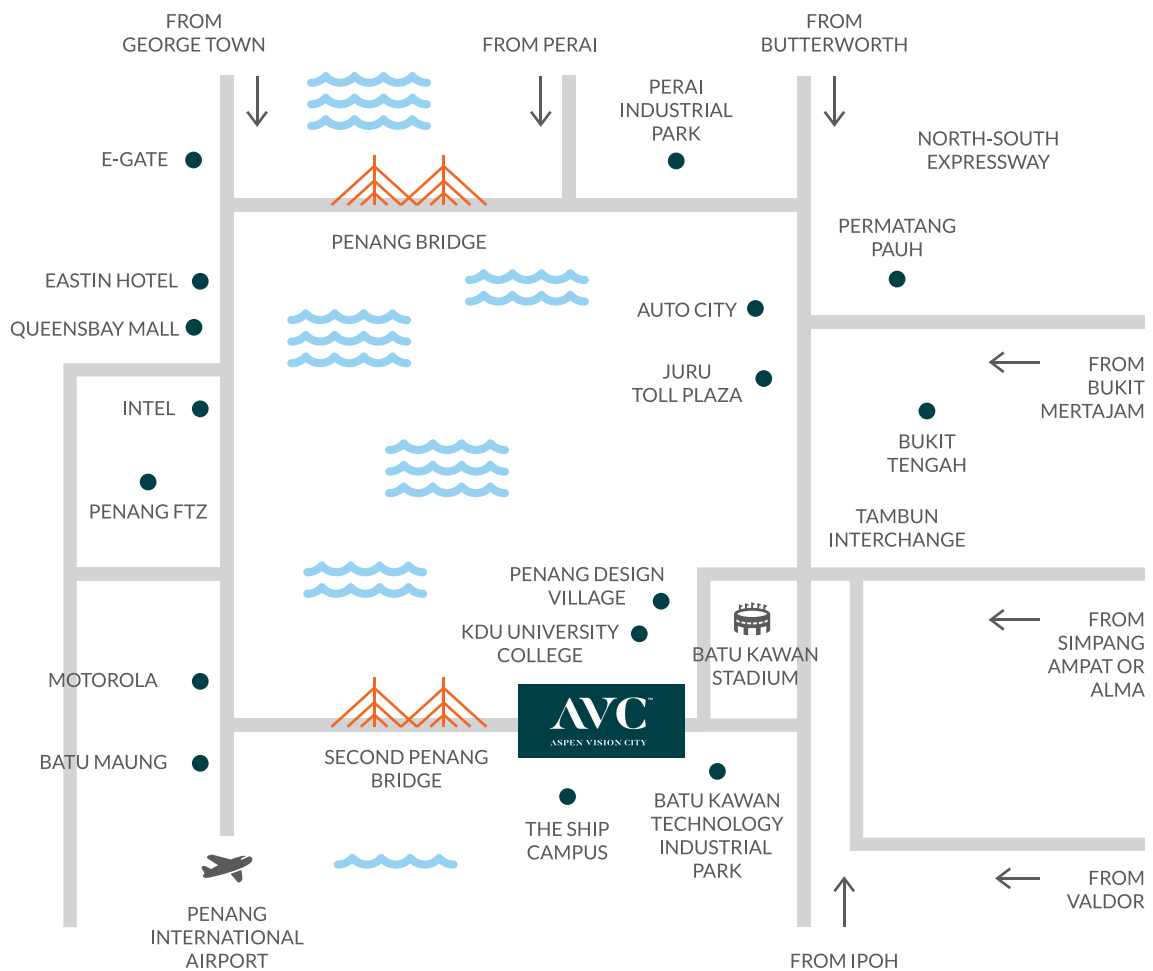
FROM GEORGE TOWN

FROM PERAI

FROM BUTTERWORTH

PERAI INDUSTRIAL PARK

E-GATE

NORTH-SOUTH EXPRESSWAY

PENANG BRIDGE

PERMATANG PAUH

EASTIN HOTEL

QUEENSBAY MALL

AUTO CITY

JURU TOLL PLAZA

FROM BUKIT MERTAJAM

INTEL

BUKIT TENGAH

PENANG FTZ

TAMBUN INTERCHANGE

PENANG DESIGN VILLAGE

KDU UNIVERSITY COLLEGE

BATU KAWAN STADIUM

FROM SIMPANG AMPAT OR ALMA

MOTOROLA

AVC
ASPEN VISION CITY

BATU MAUNG

SECOND PENANG BRIDGE

THE SHIP CAMPUS

BATU KAWAN TECHNOLOGY INDUSTRIAL PARK

FROM VALDOR

PENANG INTERNATIONAL AIRPORT

FROM IPOH